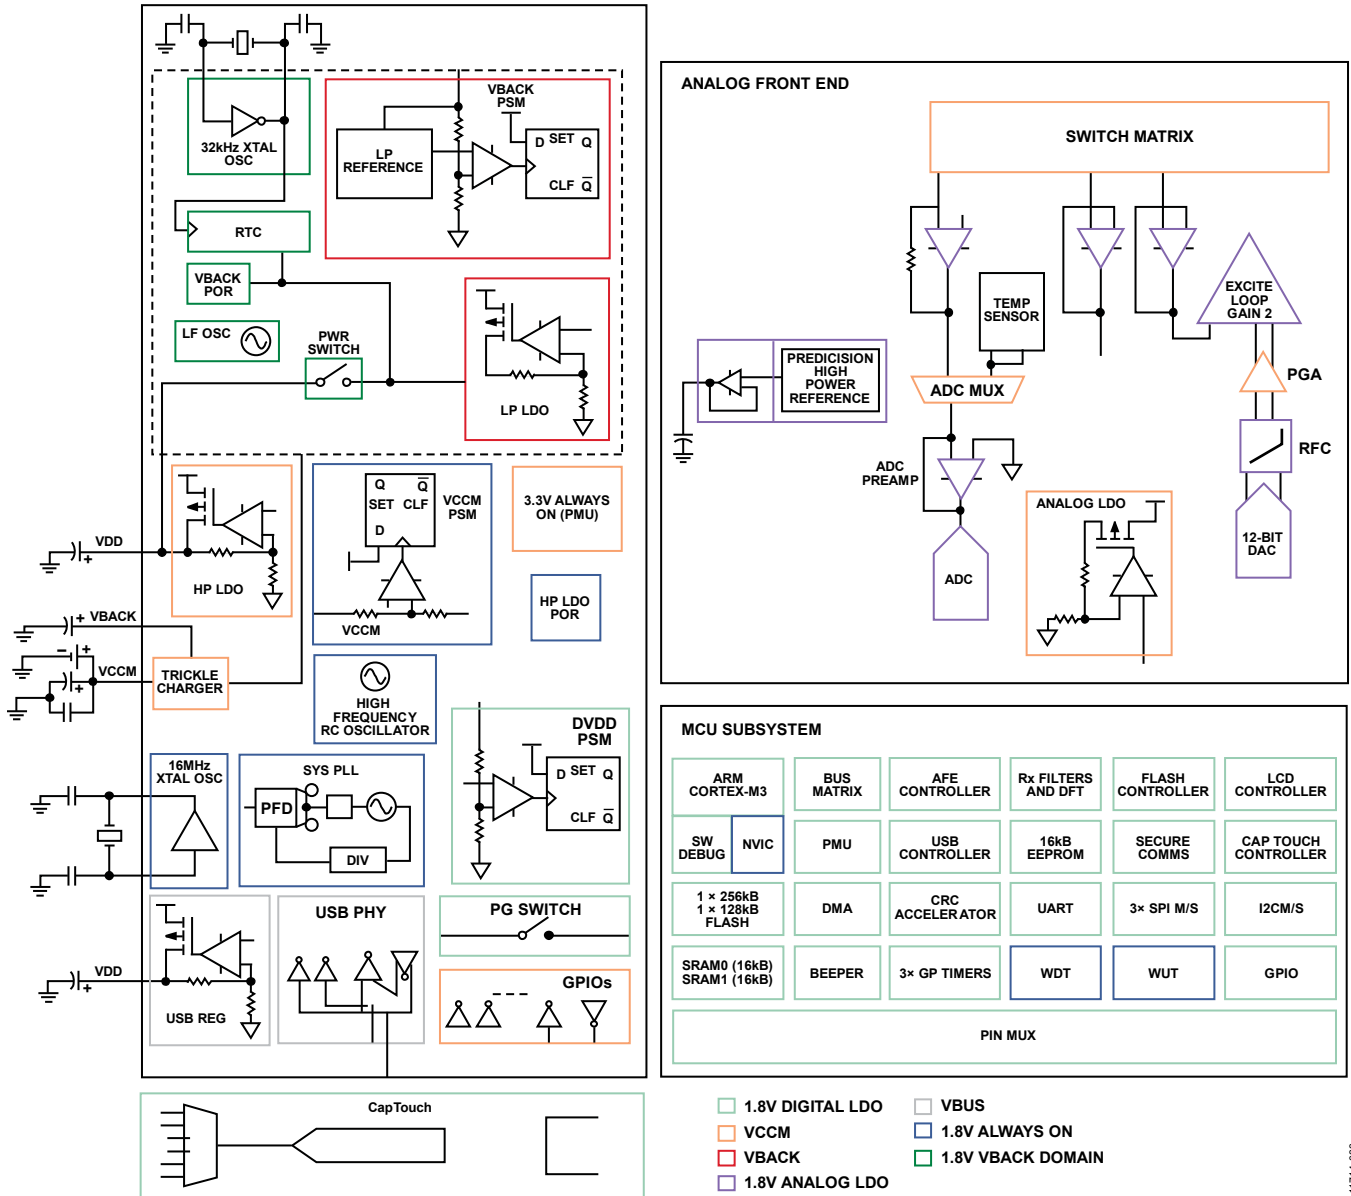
32kHz XTAL OSC

VBACK PSM

LP REFERENCE

D SET Q

CLF $\overline{Q}$

RTC

VBACK POR

LF OSC

PWR SWITCH

LP LDO

VDD

HP LDO

Q $\overline{Q}$

SET CLF

D

VCCM PSM

VCCM

3.3V ALWAYS ON (PMU)

HP LDO POR

VBACK

VCCM

TRICKLE CHARGER

HIGH FREQUENCY RC OSCILLATOR

DVDD PSM

D SET Q

CLF $\overline{Q}$

16MHz XTAL OSC

SYS PLL

PFD

DIV

PG SWITCH

VDD

USB REG

USB PHY

GPIOs

ANALOG FRONT END

SWITCH MATRIX

TEMP SENSOR

EXCITE LOOP GAIN 2

PREDICISION HIGH POWER REFERENCE

ADC MUX

PGA

RFC

ADC PREAMP

ANALOG LDO

12-BIT DAC

ADC

MCU SUBSYSTEM

| ARM CORTEX-M3 | BUS MATRIX | AFE CONTROLLER | Rx FILTERS AND DFT | FLASH CONTROLLER | LCD CONTROLLER |
|---|---|---|---|---|---|
| SW DEBUG / NVIC | PMU | USB CONTROLLER | 16kB EEPROM | SECURE COMMS | CAP TOUCH CONTROLLER |
| 1 × 256kB 1 × 128kB FLASH | DMA | CRC ACCELERATOR | UART | 3× SPI M/S | I2CM/S |
| SRAM0 (16kB) SRAM1 (16kB) | BEEPER | 3× GP TIMERS | WDT | WUT | GPIO |

PIN MUX

CapTouch

1.8V DIGITAL LDO
VCCM
VBACK
1.8V ANALOG LDO
VBUS
1.8V ALWAYS ON
1.8V VBACK DOMAIN